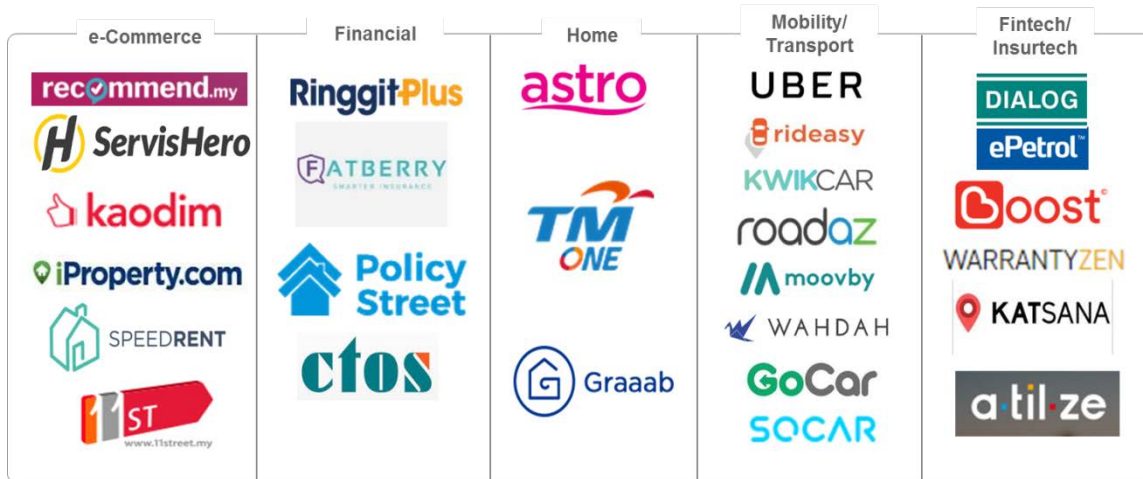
| e-Commerce | Financial | Home | Mobility/ Transport | Fintech/ Insurtech |
|---|---|---|---|---|
| recommend.my | RinggitPlus | astro | UBER | DIALOG |
| ServisHero | FATBERRY SMARTER INSURANCE | TM ONE | rideasy | ePetrol |
| kaodim | Policy Street | Graaab | KWIKCAR | Boost |
| iProperty.com | ctos | | roadaz | WARRANTYZEN |
| SPEEDRENT | | | moovby | KATSANA |
| 11ST www.11street.my | | | WAHDAH | a·til·ze |
| | | | GoCar | |
| | | | SOCAR | |